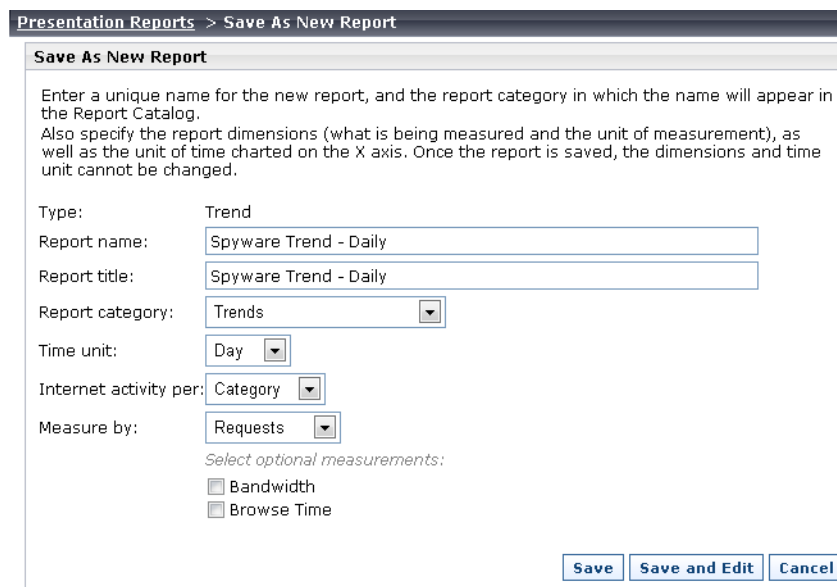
Presentation Reports > Save As New Report

Save As New Report

Enter a unique name for the new report, and the report category in which the name will appear in the Report Catalog.
Also specify the report dimensions (what is being measured and the unit of measurement), as well as the unit of time charted on the X axis. Once the report is saved, the dimensions and time unit cannot be changed.

Type: Trend
Report name: Spyware Trend - Daily
Report title: Spyware Trend - Daily
Report category: Trends
Time unit: Day
Internet activity per: Category
Measure by: Requests
Select optional measurements:
Bandwidth
Browse Time

Save Save and Edit Cancel